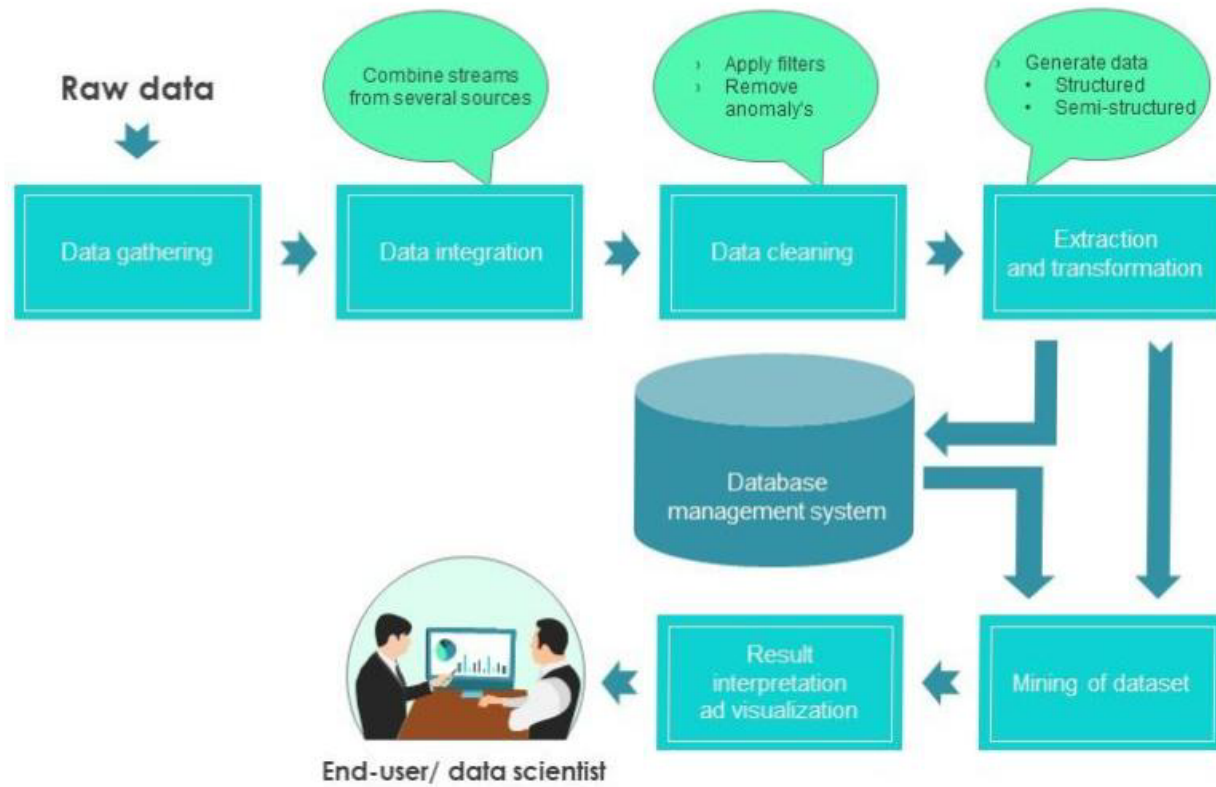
Raw data

Combine streams from several sources

› Apply filters
› Remove anomaly's

› Generate data
• Structured
• Semi-structured

Data gathering

Data integration

Data cleaning

Extraction and transformation

Database management system

Result interpretation ad visualization

Mining of dataset

End-user/ data scientist